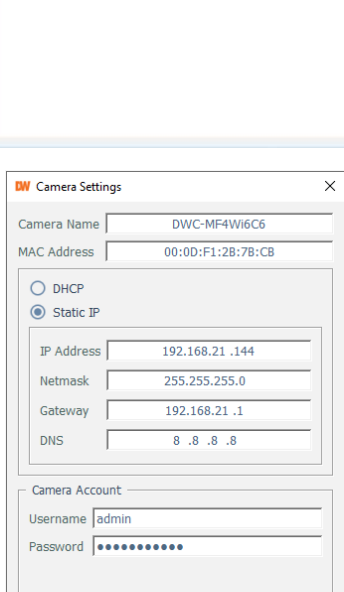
DW Camera Settings ×

Camera Name DWC-MF4Wi6C6
MAC Address 00:0D:F1:2B:7B:CB

DHCP
Static IP

IP Address 192.168.21 .144
Netmask 255.255.255.0
Gateway 192.168.21 .1
DNS 8 .8 .8 .8

Camera Account
Username admin
Password ●●●●●●●●●●●